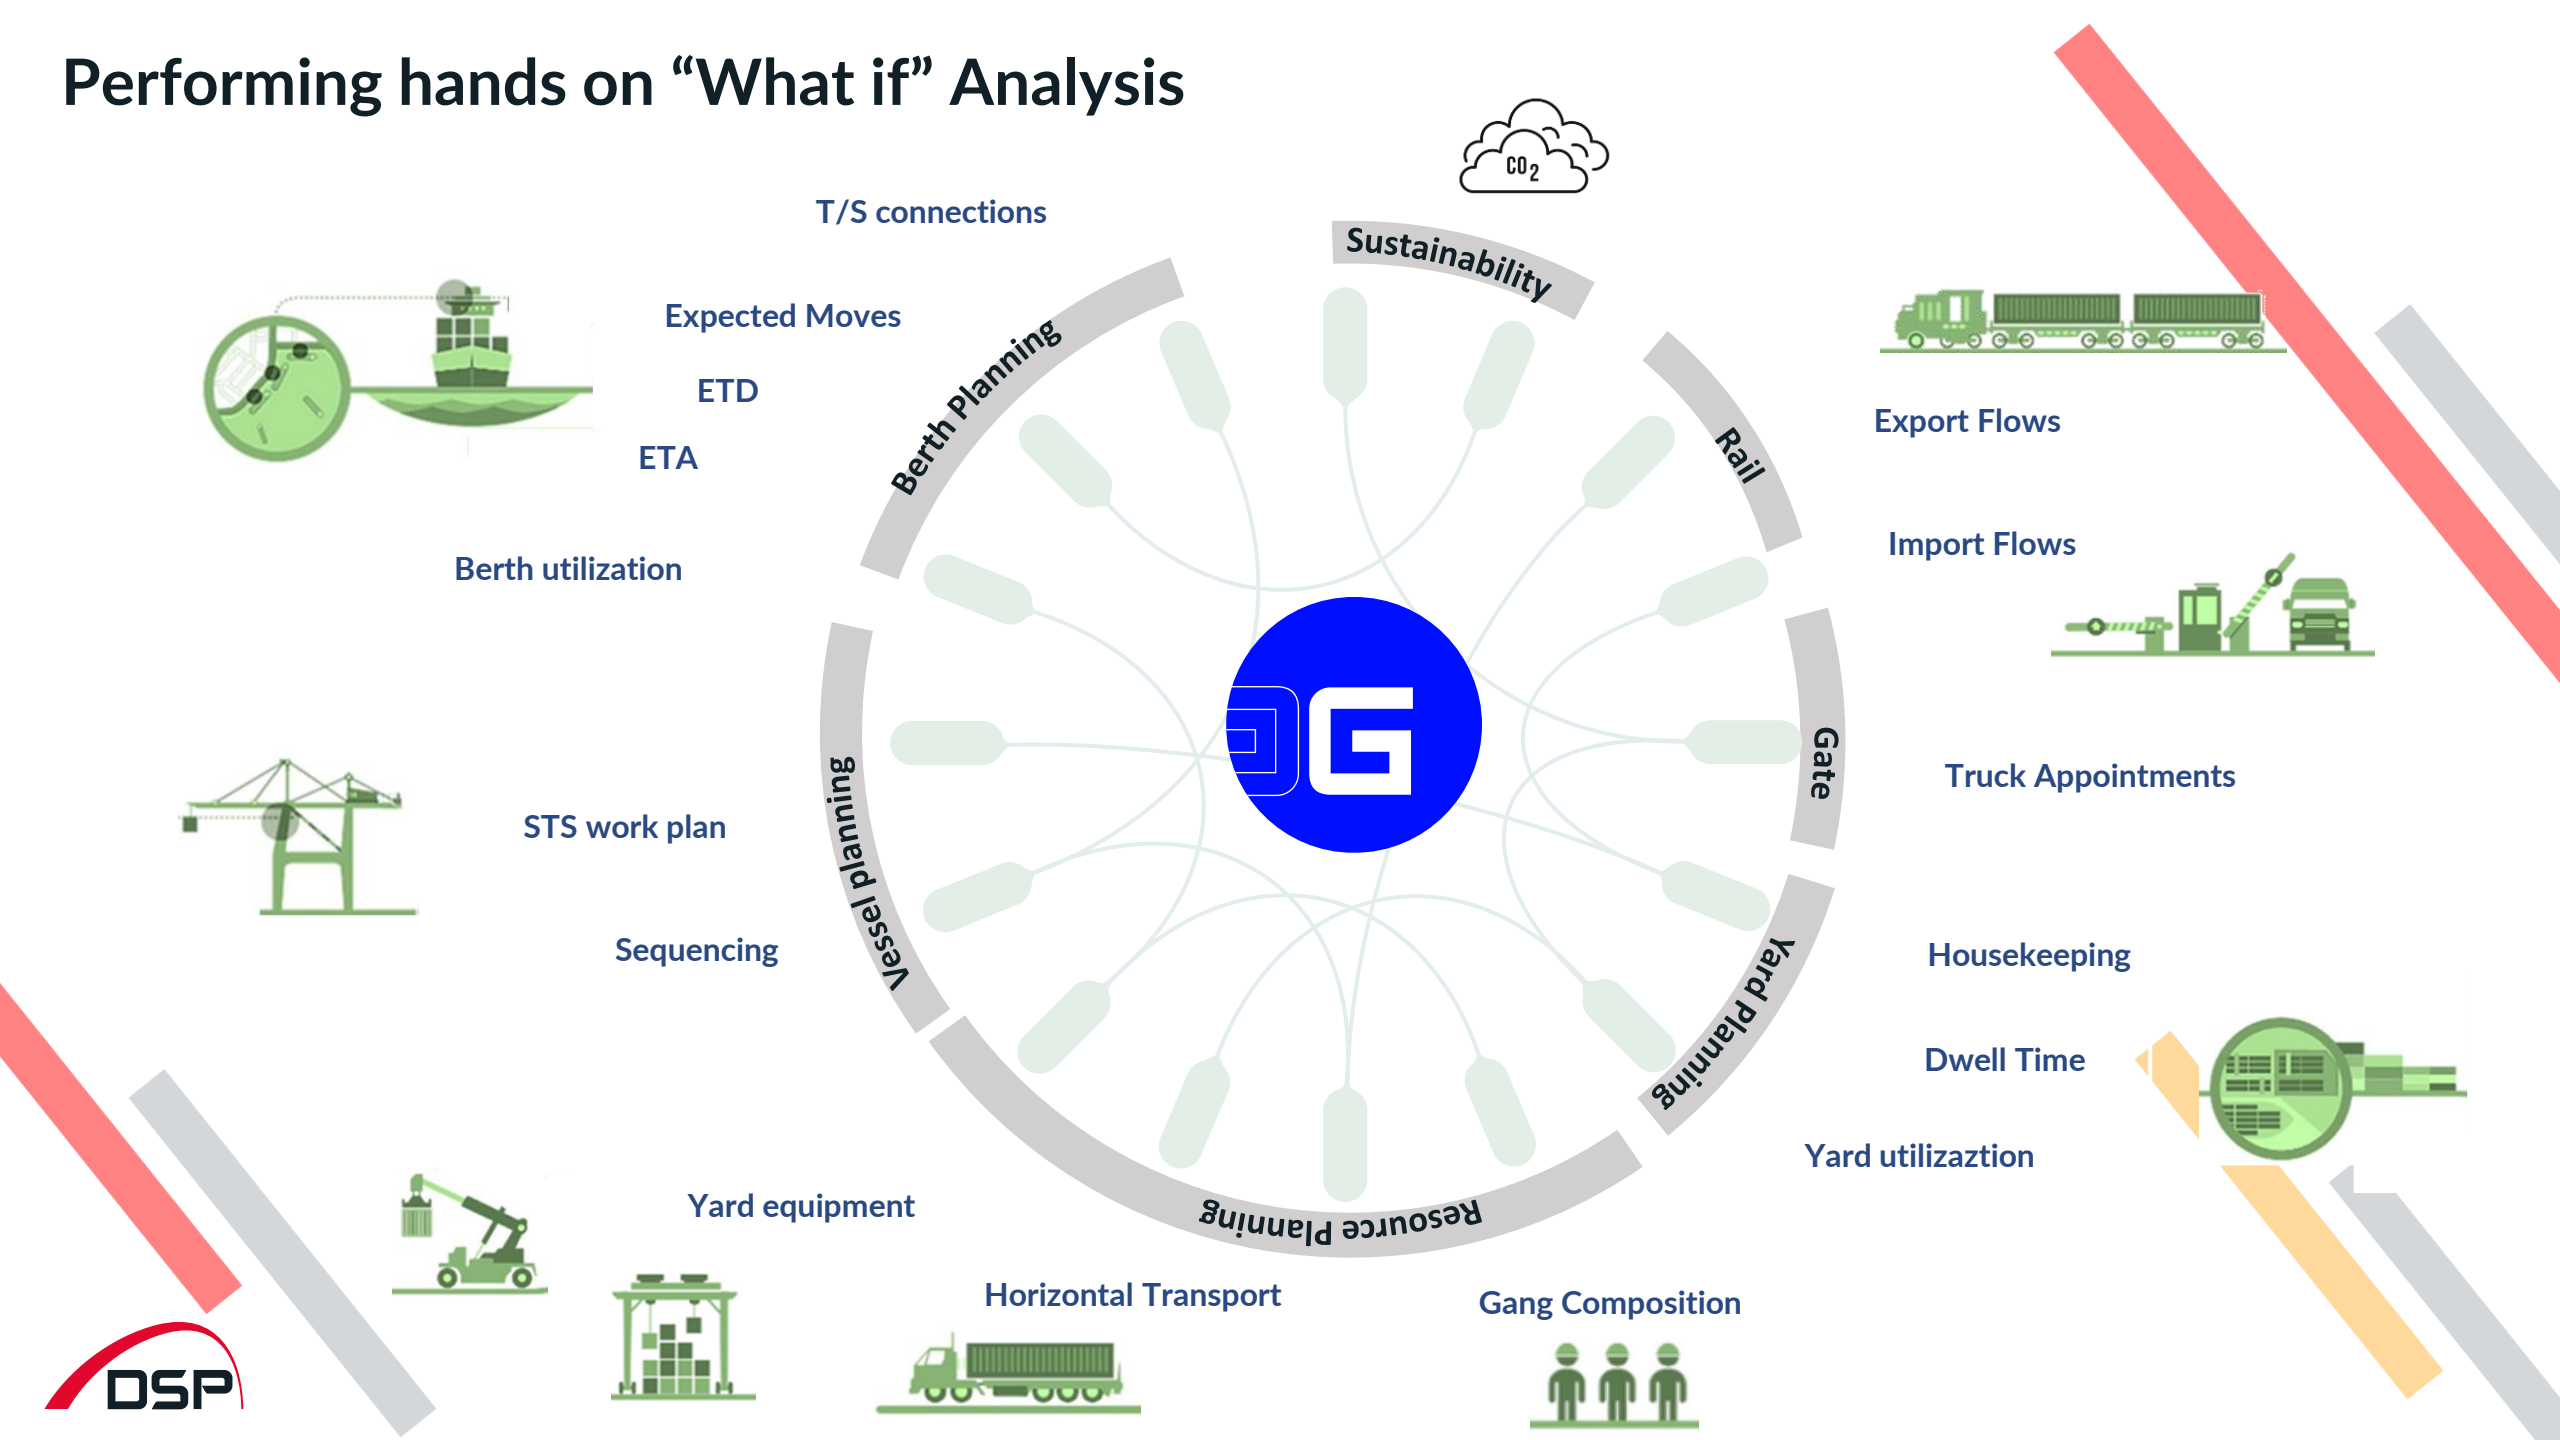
Performing hands on “What if” Analysis

$CO_2$

T/S connections

Expected Moves

ETD

ETA

Berth utilization

STS work plan

Sequencing

Yard equipment

Horizontal Transport

Gang Composition

Berth Planning

Sustainability

Rail

Gate

Yard Planning

Resource Planning

Vessel planning

Export Flows

Import Flows

Truck Appointments

Housekeeping

Dwell Time

Yard utilizaztion

DSP